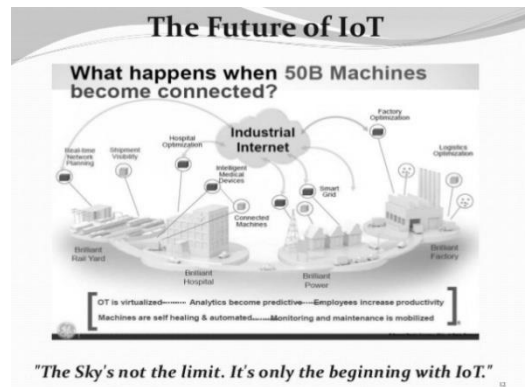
The Future of IoT

What happens when 50B Machines become connected?

Industrial Internet

Real-time Network Planning

Shipment Visibility

Hospital Optimization

Intelligent Medical Devices

Connected Machines

Smart Grid

Factory Optimization

Logistics Optimization

Brilliant Rail Yard

Brilliant Hospital

Brilliant Power

Brilliant Factory

OT is virtualized -------- Analytics become predictive ------ Employees increase productivity

Machines are self healing & automated --------- Monitoring and maintenance is mobilized

"The Sky's not the limit. It's only the beginning with IoT."

12